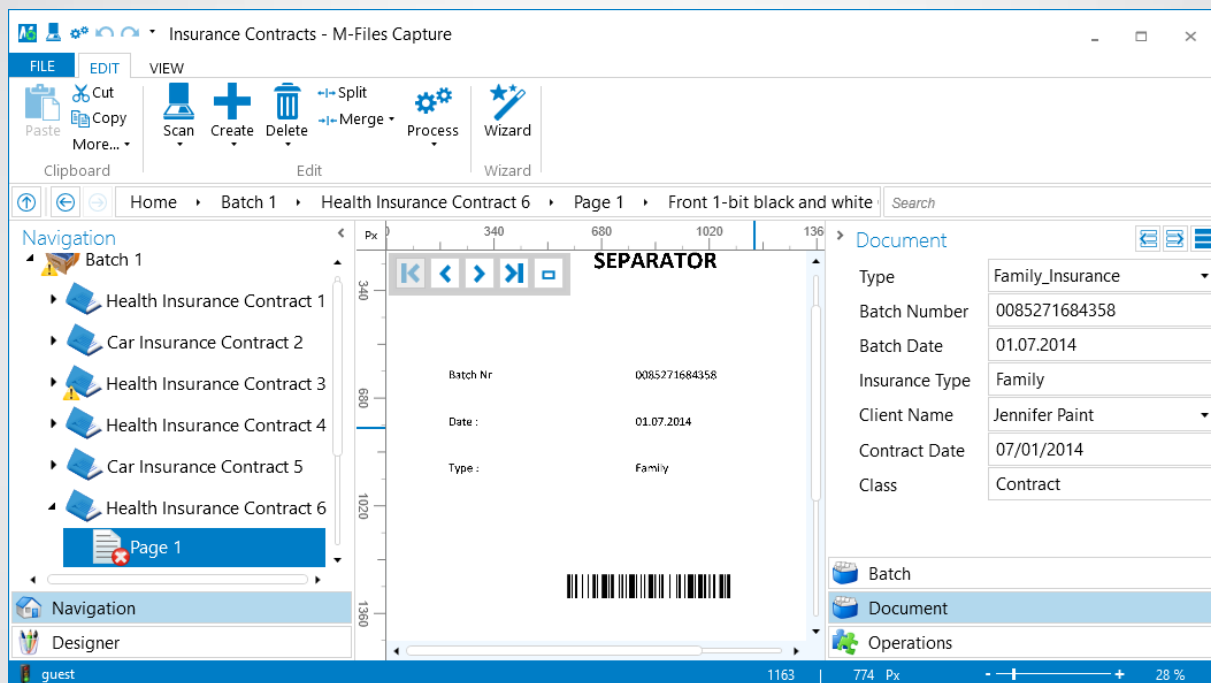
Insurance Contracts - M-Files Capture

FILE EDIT VIEW

Paste Cut Copy More...
Clipboard

Scan Create Delete Split Merge Process
Edit

Wizard
Wizard

Home Batch 1 Health Insurance Contract 6 Page 1 Front 1-bit black and white

Search

Navigation

Batch 1
Health Insurance Contract 1
Car Insurance Contract 2
Health Insurance Contract 3
Health Insurance Contract 4
Car Insurance Contract 5
Health Insurance Contract 6
Page 1

Navigation
Designer

Px 340 680 1020 136
340
680
1020
1360

SEPARATOR

Batch Nr 0085271684358
Date : 01.07.2014
Type : Family

Document

| Type | Family_Insurance |
|---|---|
| Batch Number | 0085271684358 |
| Batch Date | 01.07.2014 |
| Insurance Type | Family |
| Client Name | Jennifer Paint |
| Contract Date | 07/01/2014 |
| Class | Contract |

Batch
Document
Operations

guest 1163 774 Px 28 %